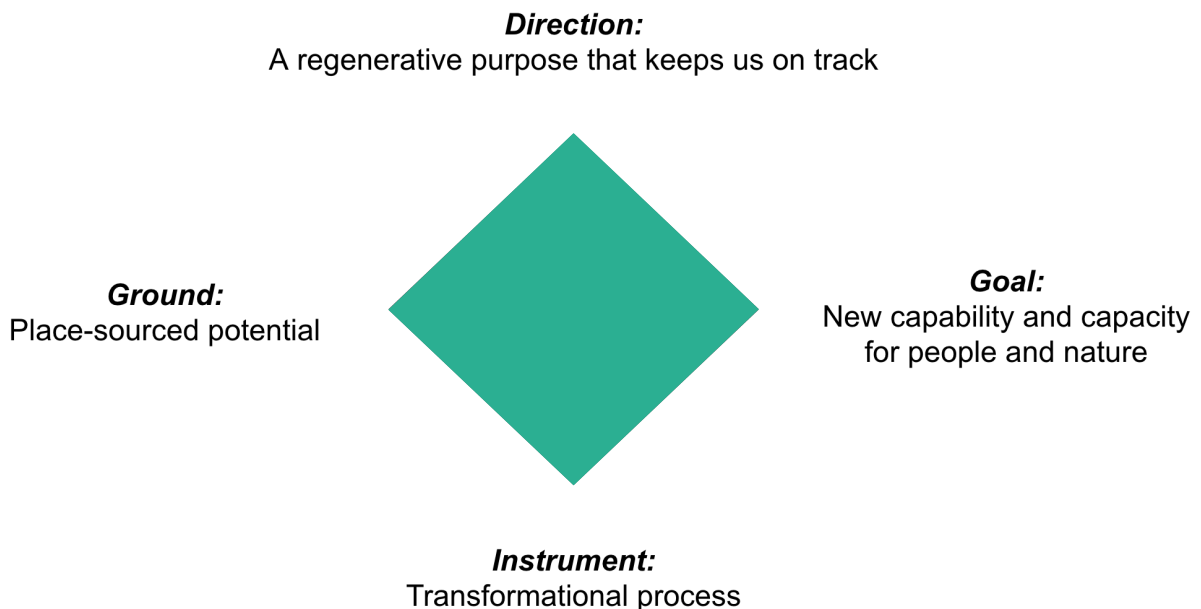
**Direction:**
A regenerative purpose that keeps us on track

**Ground:**
Place-sourced potential

**Goal:**
New capability and capacity for people and nature

**Instrument:**
Transformational process